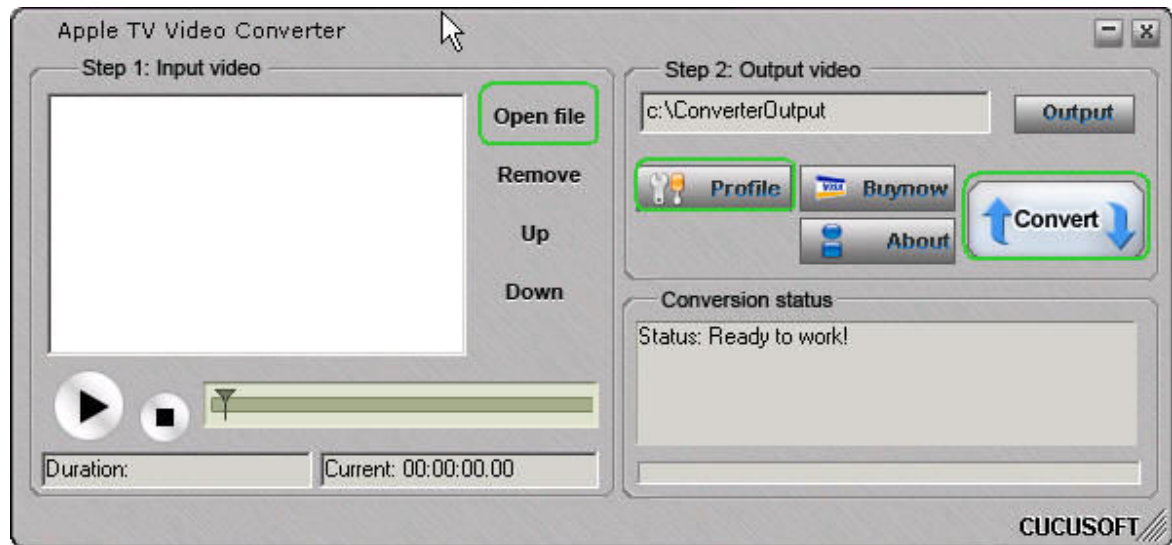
Apple TV Video Converter

Step 1: Input video

Open file

Remove

Up

Down

Duration:

Current: 00:00:00.00

Step 2: Output video

c:\ConverterOutput

Output

Profile

Buynow

About

Convert

Conversion status

Status: Ready to work!

CUCUSOFT